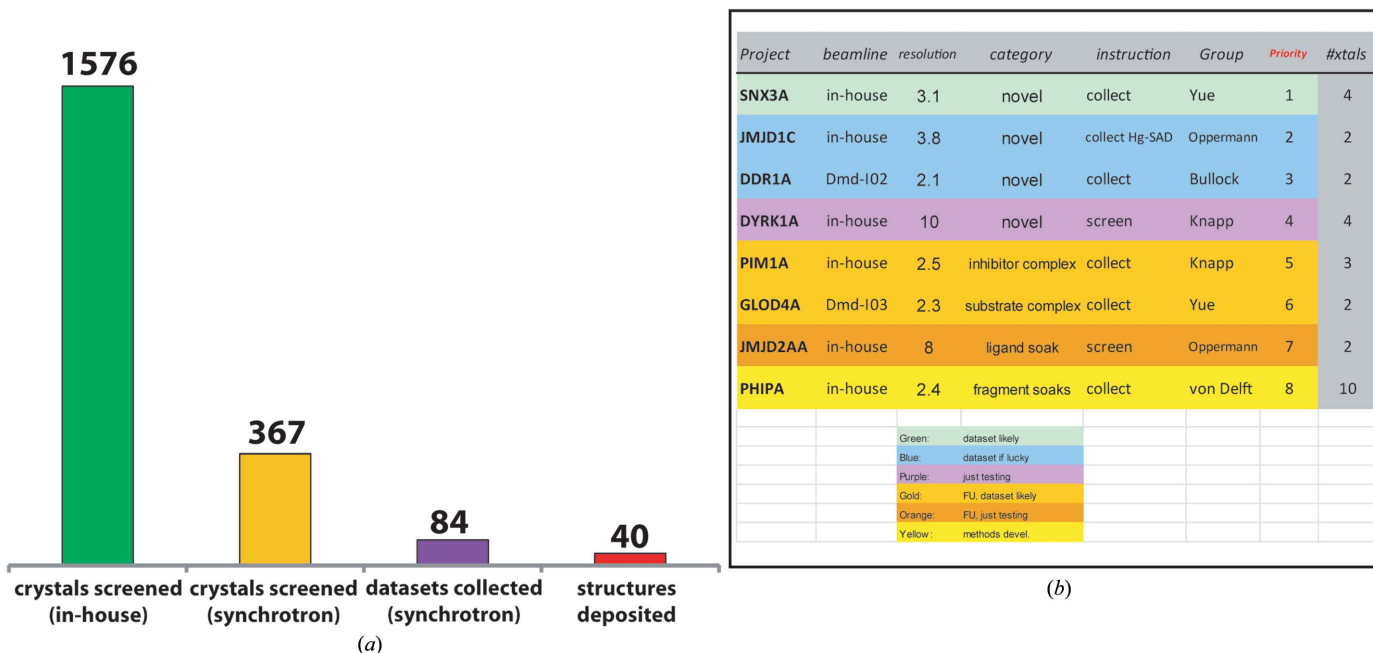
1576

367

84

40

crystals screened (in-house)

crystals screened (synchrotron)

datasets collected (synchrotron)

structures deposited

(a)

| Project | beamline | resolution | category | instruction | Group | Priority | #xtals |
|---|---|---|---|---|---|---|---|
| SNX3A | in-house | 3.1 | novel | collect | Yue | 1 | 4 |
| JMJD1C | in-house | 3.8 | novel | collect Hg-SAD | Oppermann | 2 | 2 |
| DDR1A | Dmd-I02 | 2.1 | novel | collect | Bullock | 3 | 2 |
| DYRK1A | in-house | 10 | novel | screen | Knapp | 4 | 4 |
| PIM1A | in-house | 2.5 | inhibitor complex | collect | Knapp | 5 | 3 |
| GLOD4A | Dmd-I03 | 2.3 | substrate complex | collect | Yue | 6 | 2 |
| JMJD2AA | in-house | 8 | ligand soak | screen | Oppermann | 7 | 2 |
| PHIPA | in-house | 2.4 | fragment soaks | collect | von Delft | 8 | 10 |

| | |
|---|---|
| Green: | dataset likely |
| Blue: | dataset if lucky |
| Purple: | just testing |
| Gold: | FU, dataset likely |
| Orange: | FU, just testing |
| Yellow: | methods devel. |

(b)